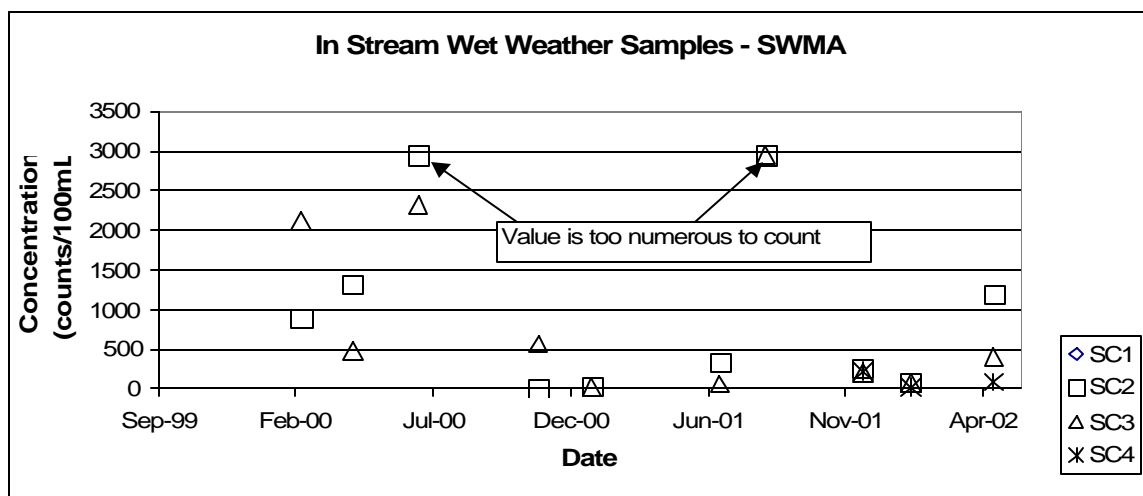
In Stream Wet Weather Samples - SWMA

Concentration (counts/100mL

3500
3000
2500
2000
1500
1000
500
0

Value is too numerous to count

Sep-99
Feb-00
Jul-00
Dec-00
Jun-01
Nov-01
Apr-02

Date

SC1
SC2
SC3
SC4